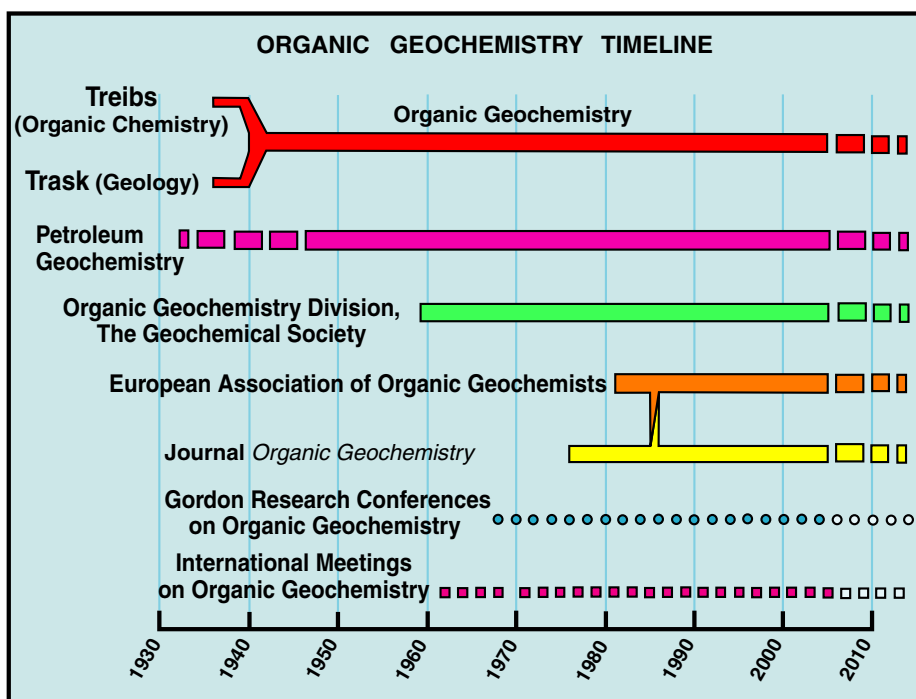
ORGANIC GEOCHEMISTRY TIMELINE

Treibs
(Organic Chemistry)

Trask (Geology)

Organic Geochemistry

Petroleum
Geochemistry

Organic Geochemistry Division,
The Geochemical Society

European Association of Organic Geochemists

Journal *Organic Geochemistry*

Gordon Research Conferences
on Organic Geochemistry

International Meetings
on Organic Geochemistry

1930 1940 1950 1960 1970 1980 1990 2000 2010